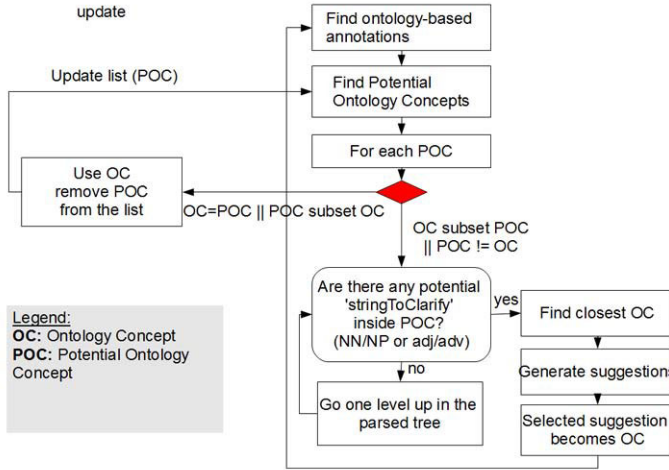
update

Find ontology-based annotations

Update list (POC)

Find Potential Ontology Concepts

For each POC

Use OC remove POC from the list

OC=POC || POC subset OC

OC subset POC || POC != OC

Are there any potential 'stringToClarify' inside POC? (NN/NP or adj/adv)

yes

Find closest OC

no

Generate suggestions

Go one level up in the parsed tree

Selected suggestion becomes OC

Legend:
OC: Ontology Concept
POC: Potential Ontology Concept